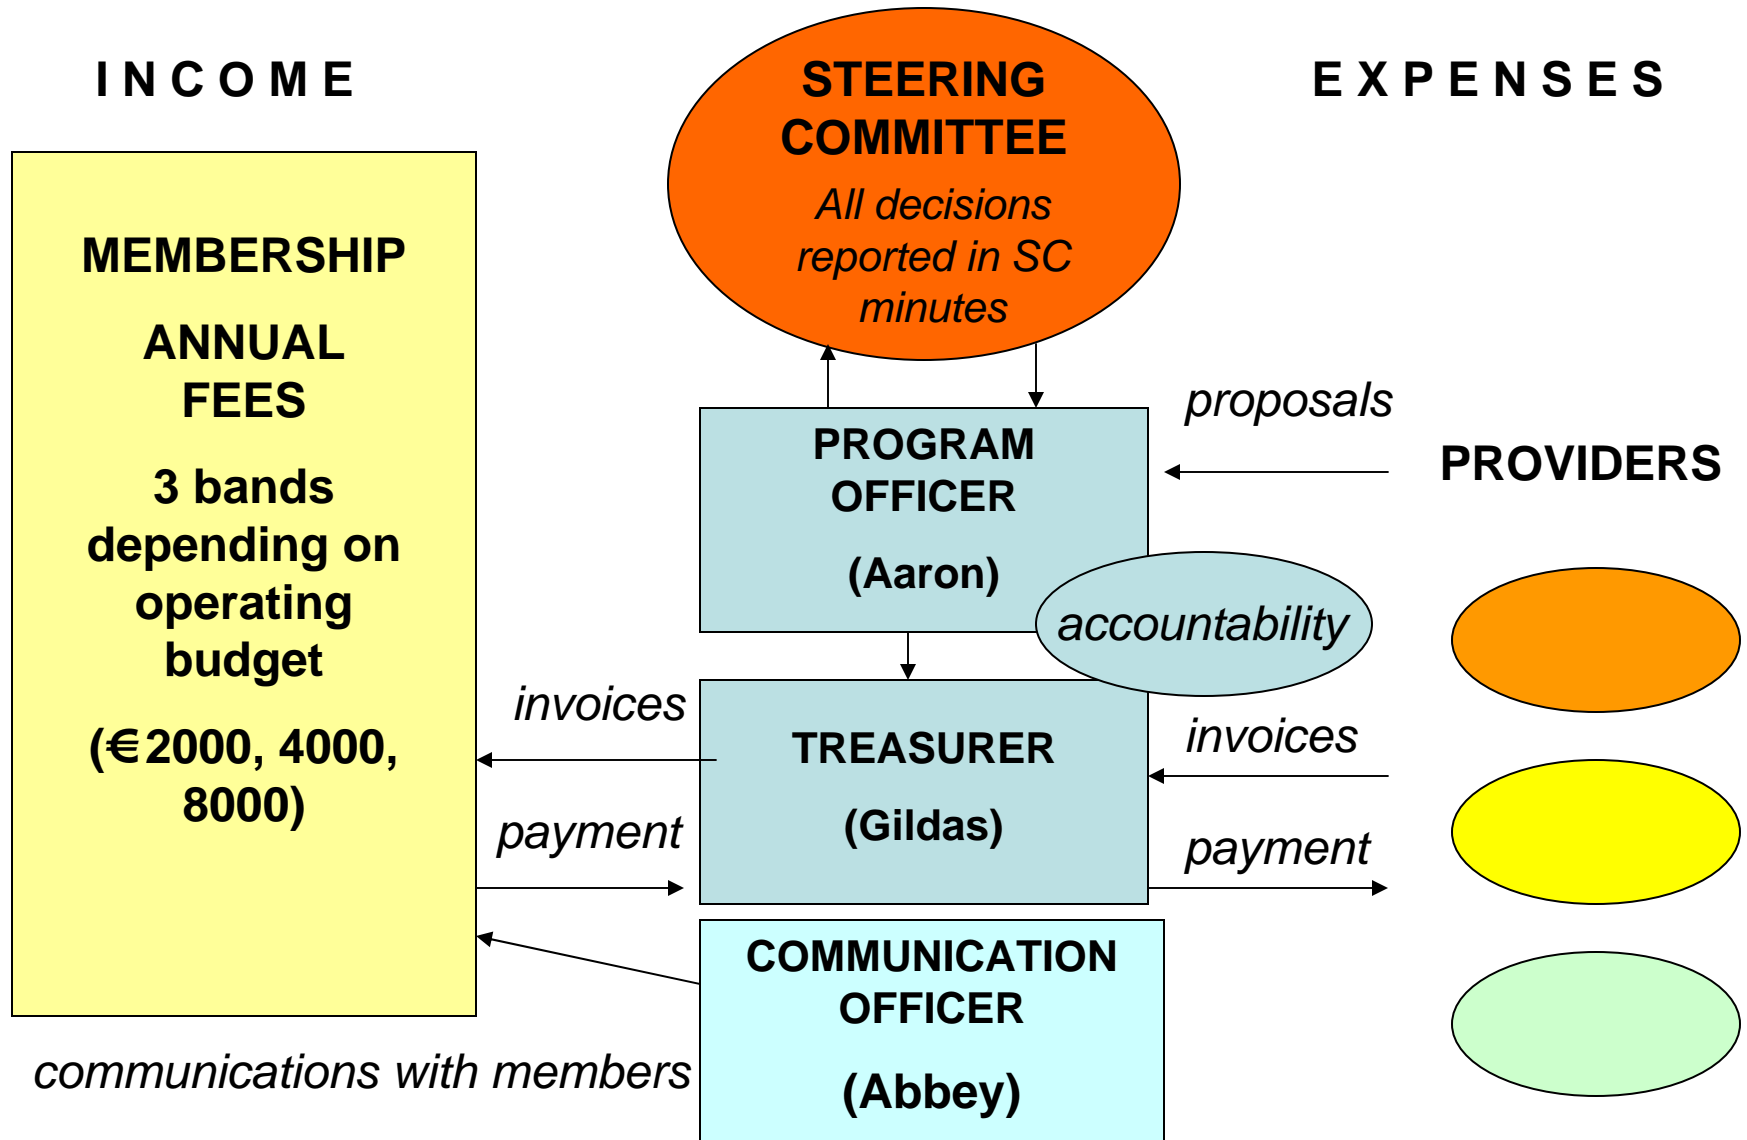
INCOME

STEERING COMMITTEE

All decisions reported in SC minutes

EXPENSES

MEMBERSHIP

ANNUAL FEES

3 bands depending on operating budget

(€2000, 4000, 8000)

proposals

PROGRAM OFFICER

(Aaron)

PROVIDERS

accountability

invoices

TREASURER

(Gildas)

invoices

payment

payment

COMMUNICATION OFFICER

(Abbey)

communications with members